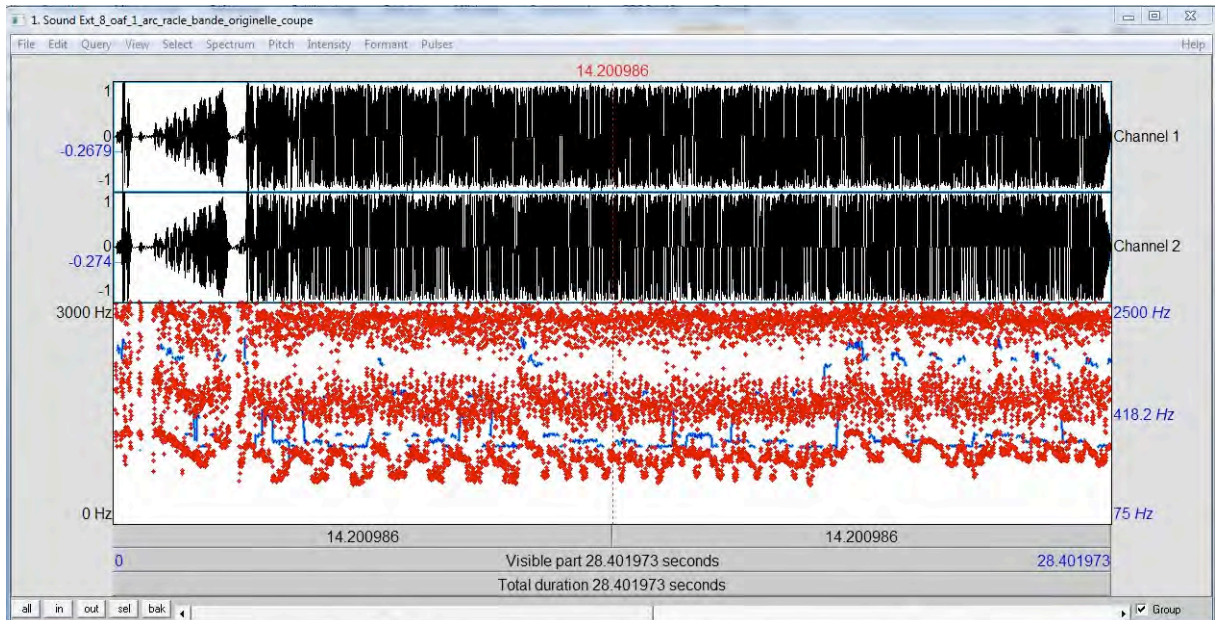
1. Sound Ext_8_oaf_1_arc_racle_bande_originelle_coupe

File Edit Query View Select Spectrum Pitch Intensity Formant Pulses Help

14.200986

1
0
-0.2679
-1
Channel 1

1
0
-0.274
-1
Channel 2

3000 Hz
2500 Hz
418.2 Hz
0 Hz
75 Hz

| 14.200986 | 14.200986 |
|---|---|

0 Visible part 28.401973 seconds 28.401973

Total duration 28.401973 seconds

all in out sel bak Group